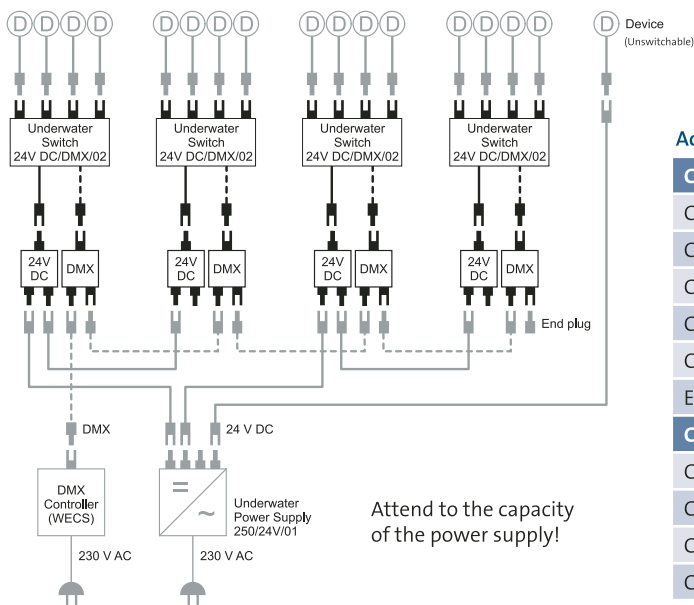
D D D D D D D D D D D D D D D D D Device (Unswitchable)

Underwater Switch 24V DC/DMX/02
Underwater Switch 24V DC/DMX/02
Underwater Switch 24V DC/DMX/02
Underwater Switch 24V DC/DMX/02

24V DC DMX
24V DC DMX
24V DC DMX
24V DC DMX

End plug

DMX
24 V DC

DMX Controller (WECS)

=
~

Underwater Power Supply 250/24V/01

230 V AC
230 V AC

Attend to the capacity of the power supply!

Ac
C
C
C
C
C
C
E
C
C
C
C
C